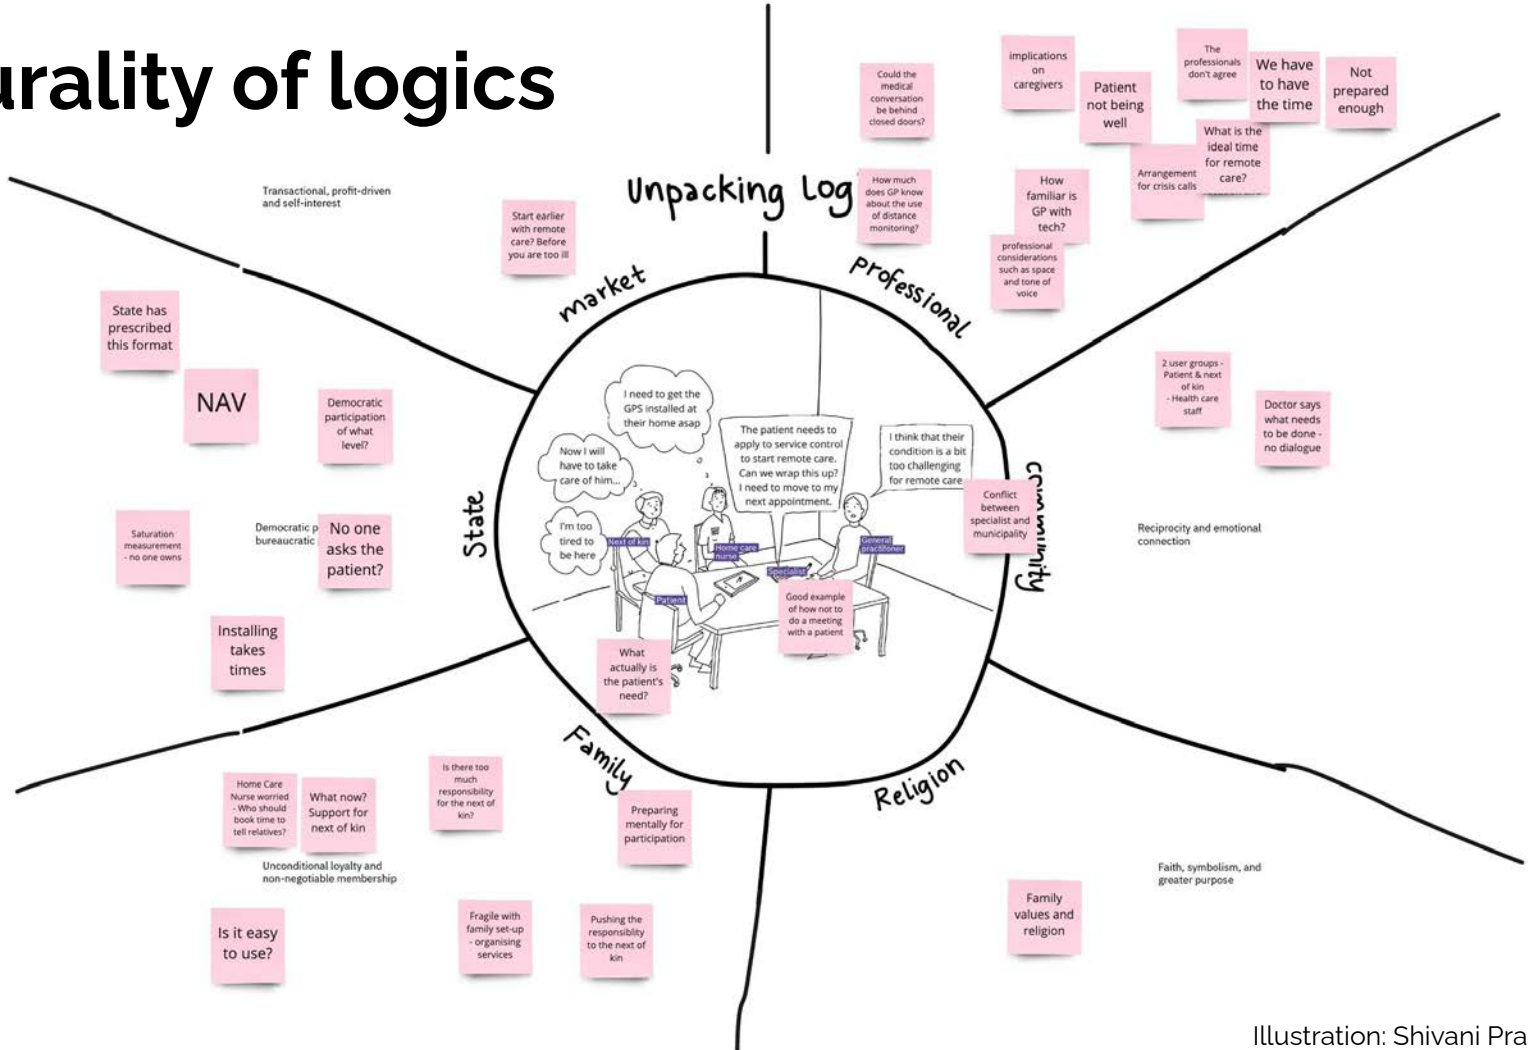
urality of logics

Unpacking log

market

Professional

State

Community

Family

Religion

Transactional, profit-driven and self-interest

Start earlier with remote care? Before you are too ill

Could the medical conversation be behind closed doors?

How much does GP know about the use of distance monitoring?

implications on caregivers

Patient not being well

The professionals don't agree

We have to have the time

Not prepared enough

What is the ideal time for remote care?

Arrangement for crisis calls

How familiar is GP with tech?

professional considerations such as space and tone of voice

State has prescribed this format

NAV

Democratic participation of what level?

Saturation measurement - no one owns

Democratic p bureaucratic

No one asks the patient?

Installing takes times

I need to get the GPS installed at their home asap

Now I will have to take care of him...

I'm too tired to be here

The patient needs to apply to service control to start remote care. Can we wrap this up? I need to move to my next appointment.

I think that their condition is a bit too challenging for remote care

Next of kin

Home care nurse

Specialist

General practitioner

Patient

Good example of how not to do a meeting with a patient

What actually is the patient's need?

Conflict between specialist and municipality

2 user groups - Patient & next of kin - Health care staff

Doctor says what needs to be done - no dialogue

Reciprocity and emotional connection

Home Care Nurse worried - Who should book time to tell relatives?

What now? Support for next of kin

Is there too much responsibility for the next of kin?

Preparing mentally for participation

Unconditional loyalty and non-negotiable membership

Is it easy to use?

Fragile with family set-up - organising services

Pushing the responsiblity to the next of kin

Family values and religion

Faith, symbolism, and greater purpose

Illustration: Shivani Pra